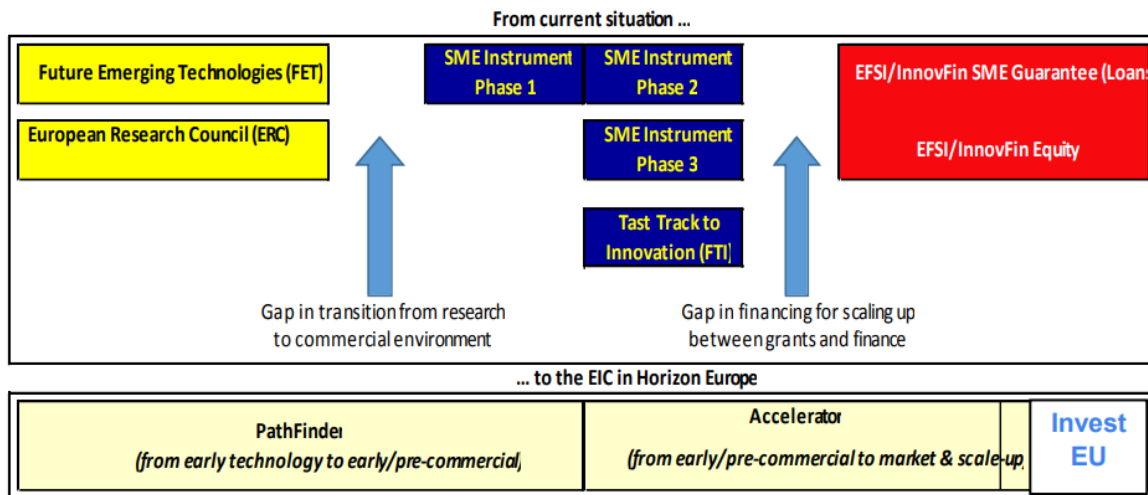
From current situation ...

Future Emerging Technologies (FET)

European Research Council (ERC)

SME Instrument Phase 1

SME Instrument Phase 2

SME Instrument Phase 3

Tast Track to Innovation (FTI)

EFSI/InnovFin SME Guarantee (Loans

EFSI/InnovFin Equity

Gap in transition from research to commercial environment

Gap in financing for scaling up between grants and finance

... to the EIC in Horizon Europe

PathFinder
(from early technology to early/pre-commercial)

Accelerator
(from early/pre-commercial to market & scale-up)

Invest EU